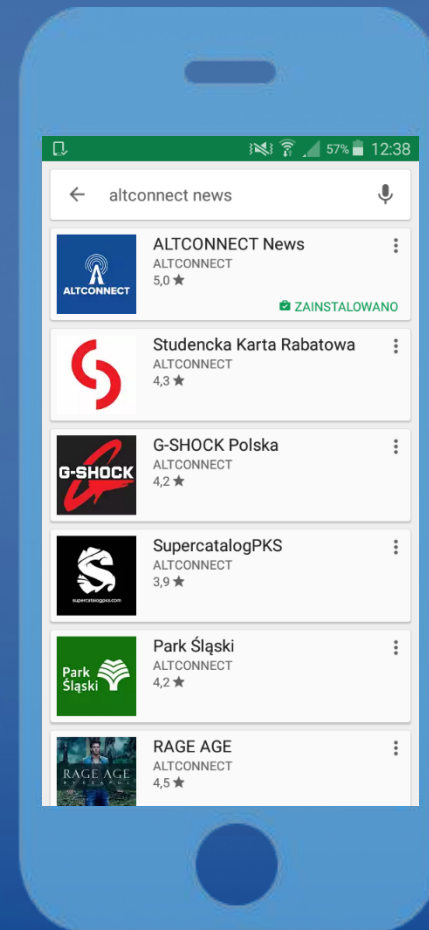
57% 12:38

altconnect news

ALTCONNECT

ALTCONNECT News
ALTCONNECT
5,0 ★
ZAINSTALOWANO

Studencka Karta Rabatowa
ALTCONNECT
4,3 ★

G-SHOCK

G-SHOCK Polska
ALTCONNECT
4,2 ★

supercatalogpks.com

SupercatalogPKS
ALTCONNECT
3,9 ★

Park Śląski

Park Śląski
ALTCONNECT
4,2 ★

RAGE AGE

RAGE AGE
ALTCONNECT
4,5 ★